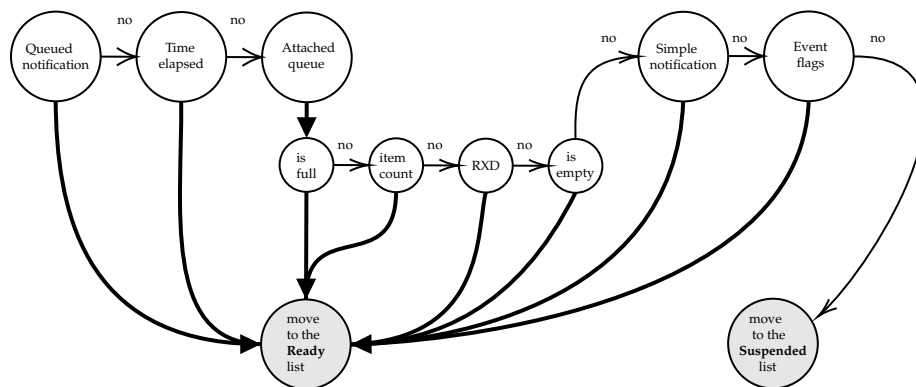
no

no

Queued notification

Time elapsed

Attached queue

no

no

no

Simple notification

Event flags

no

is full

no

item count

no

RXD

no

is empty

move to the **Ready** list

move to the **Suspended** list